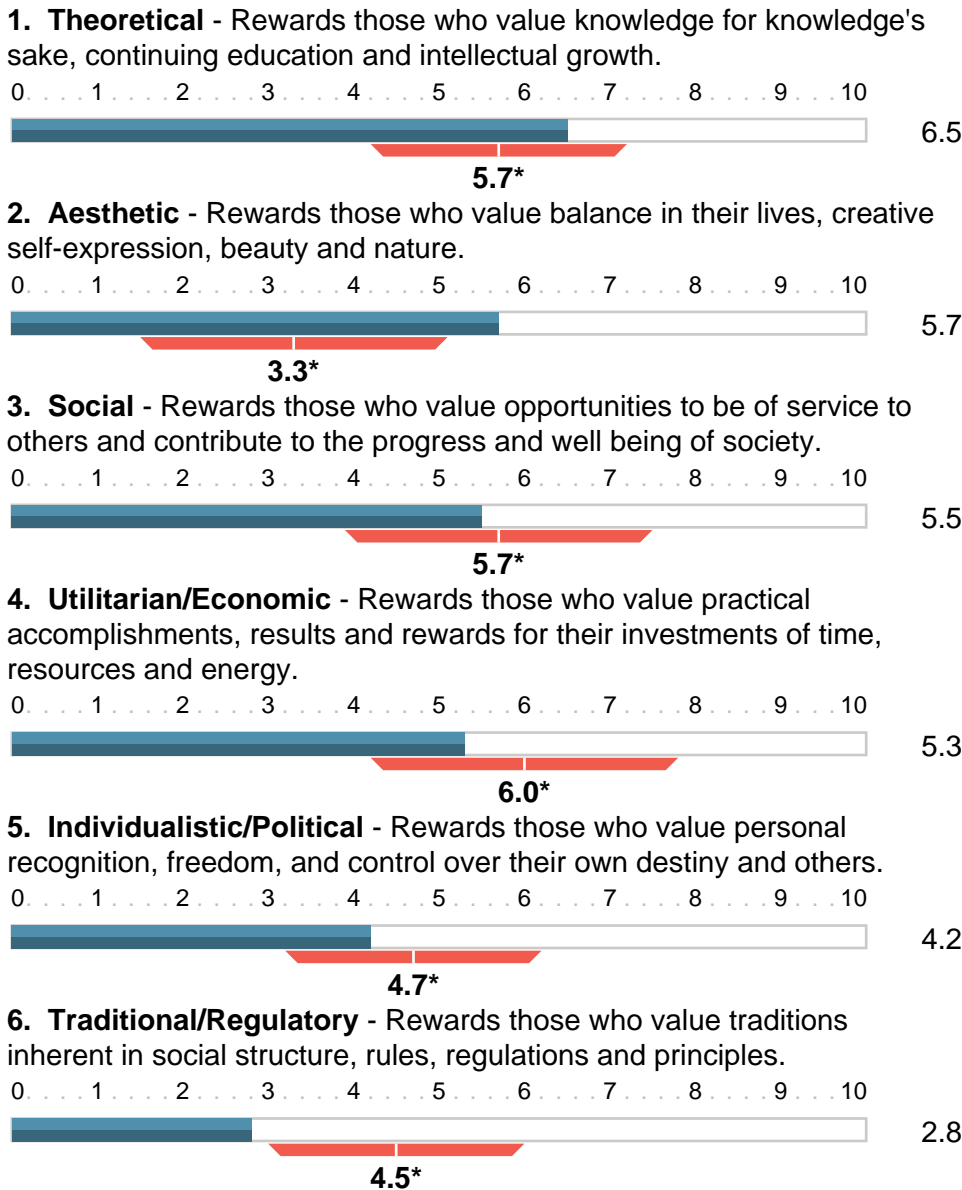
1. **Theoretical** - Rewards those who value knowledge for knowledge's sake, continuing education and intellectual growth.

0 . . . . 1 . . . . 2 . . . . 3 . . . . 4 . . . . 5 . . . . 6 . . . . 7 . . . . 8 . . . . 9 . . . . 10

6.5

**5.7***

2. **Aesthetic** - Rewards those who value balance in their lives, creative self-expression, beauty and nature.

0 . . . . 1 . . . . 2 . . . . 3 . . . . 4 . . . . 5 . . . . 6 . . . . 7 . . . . 8 . . . . 9 . . . . 10

5.7

**3.3***

3. **Social** - Rewards those who value opportunities to be of service to others and contribute to the progress and well being of society.

0 . . . . 1 . . . . 2 . . . . 3 . . . . 4 . . . . 5 . . . . 6 . . . . 7 . . . . 8 . . . . 9 . . . . 10

5.5

**5.7***

4. **Utilitarian/Economic** - Rewards those who value practical accomplishments, results and rewards for their investments of time, resources and energy.

0 . . . . 1 . . . . 2 . . . . 3 . . . . 4 . . . . 5 . . . . 6 . . . . 7 . . . . 8 . . . . 9 . . . . 10

5.3

**6.0***

5. **Individualistic/Political** - Rewards those who value personal recognition, freedom, and control over their own destiny and others.

0 . . . . 1 . . . . 2 . . . . 3 . . . . 4 . . . . 5 . . . . 6 . . . . 7 . . . . 8 . . . . 9 . . . . 10

4.2

**4.7***

6. **Traditional/Regulatory** - Rewards those who value traditions inherent in social structure, rules, regulations and principles.

0 . . . . 1 . . . . 2 . . . . 3 . . . . 4 . . . . 5 . . . . 6 . . . . 7 . . . . 8 . . . . 9 . . . . 10

2.8

**4.5***